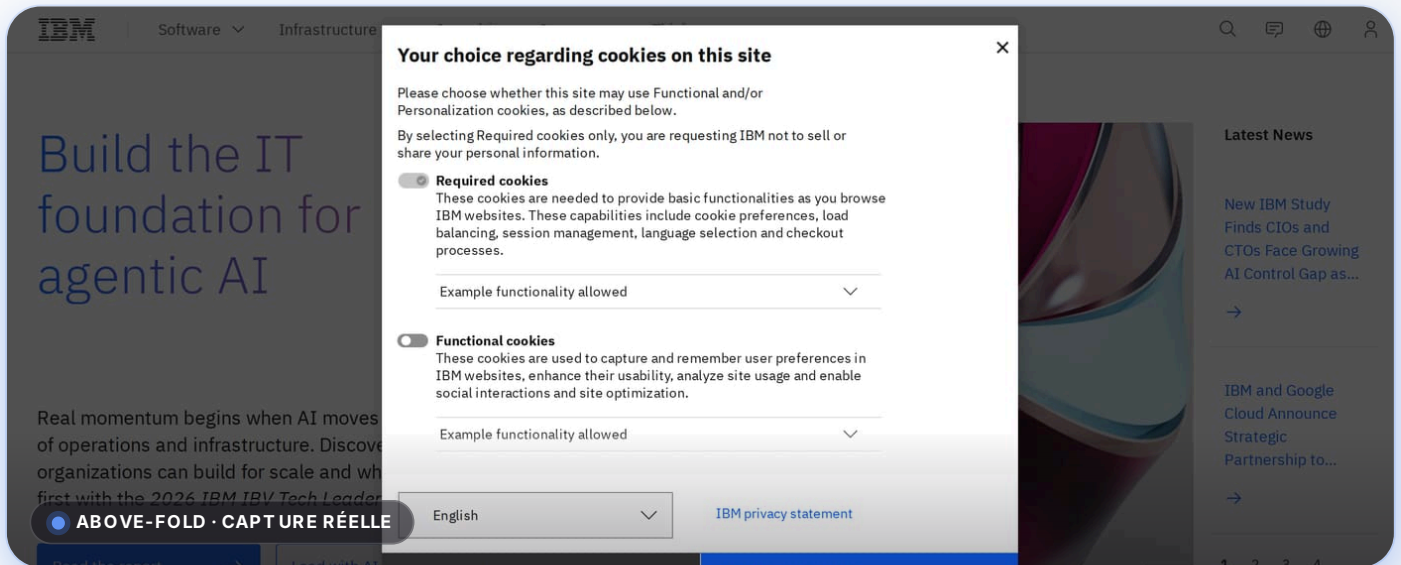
IBM Software Infrastructure

Build the IT foundation for agentic AI

Real momentum begins when AI moves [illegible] of operations and infrastructure. Discove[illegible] organizations can build for scale and wh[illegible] first with the 2026 IBM IBV Tech Leader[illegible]

ABOVE-FOLD · CAPTURE RÉELLE

Latest News

New IBM Study Finds CIOs and CTOs Face Growing AI Control Gap as...

→

IBM and Google Cloud Announce Strategic Partnership to...

→

Your choice regarding cookies on this site

×

Please choose whether this site may use Functional and/or Personalization cookies, as described below.

By selecting Required cookies only, you are requesting IBM not to sell or share your personal information.

Required cookies
These cookies are needed to provide basic functionalities as you browse IBM websites. These capabilities include cookie preferences, load balancing, session management, language selection and checkout processes.

Example functionality allowed

Functional cookies
These cookies are used to capture and remember user preferences in IBM websites, enhance their usability, analyze site usage and enable social interactions and site optimization.

Example functionality allowed

English

IBM privacy statement